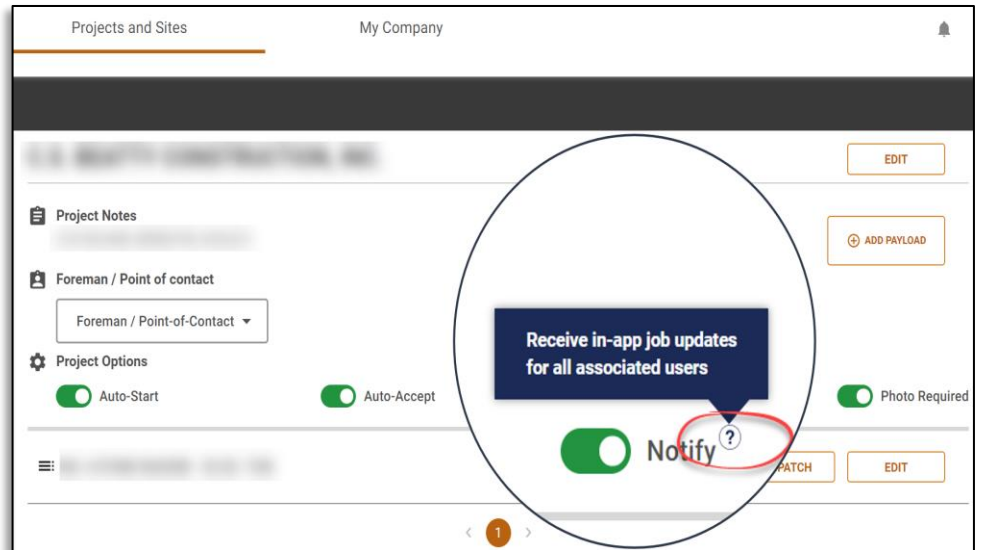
Projects and Sites

My Company

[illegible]

EDIT

Project Notes

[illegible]

ADD PAYLOAD

Foreman / Point of contact

Foreman / Point-of-Contact

Project Options

Auto-Start

Auto-Accept

Receive in-app job updates for all associated users

Photo Required

Notify ?

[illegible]

PATCH

EDIT

1